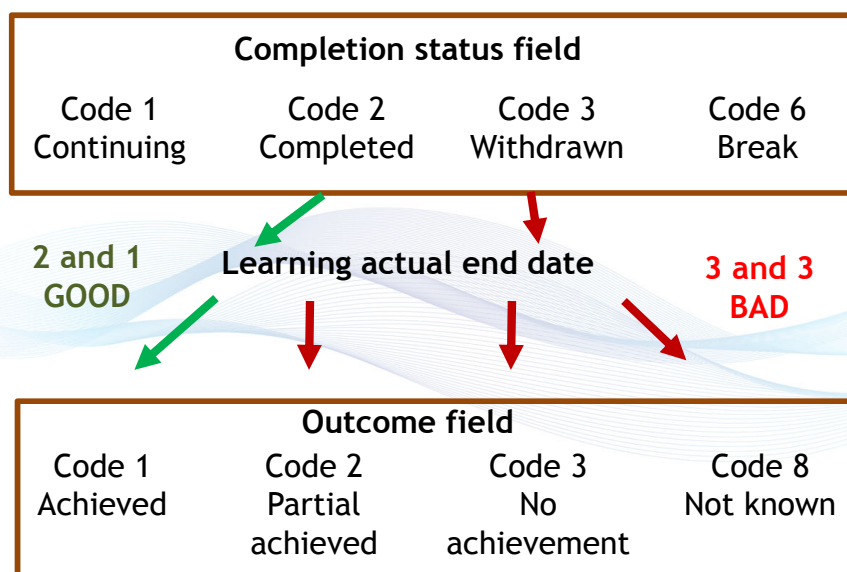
Completion status field

Code 1
Continuing

Code 2
Completed

Code 3
Withdrawn

Code 6
Break

2 and 1
GOOD

Learning actual end date

3 and 3
BAD

Outcome field

Code 1
Achieved

Code 2
Partial achieved

Code 3
No achievement

Code 8
Not known